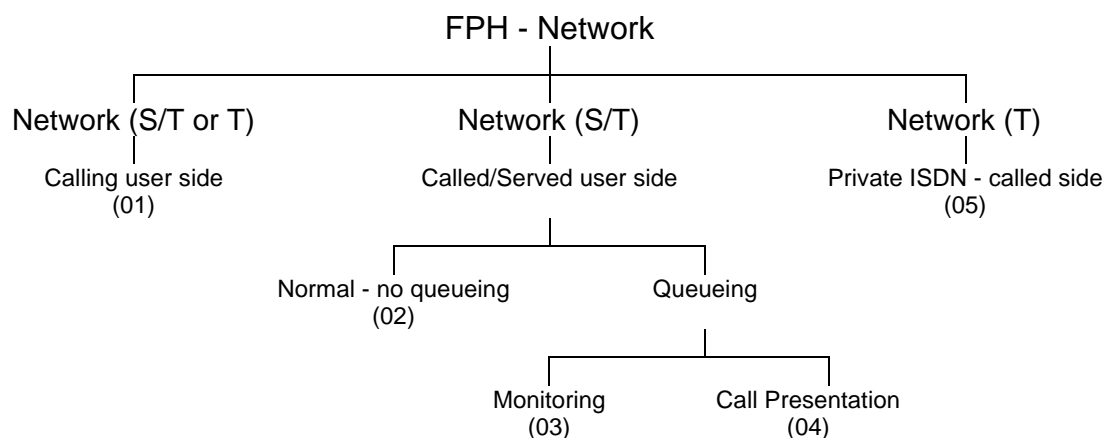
FPH - Network

Network (S/T or T)

Calling user side
(01)

Network (S/T)

Called/Served user side

Normal - no queueing
(02)

Queueing

Monitoring
(03)

Call Presentation
(04)

Network (T)

Private ISDN - called side
(05)